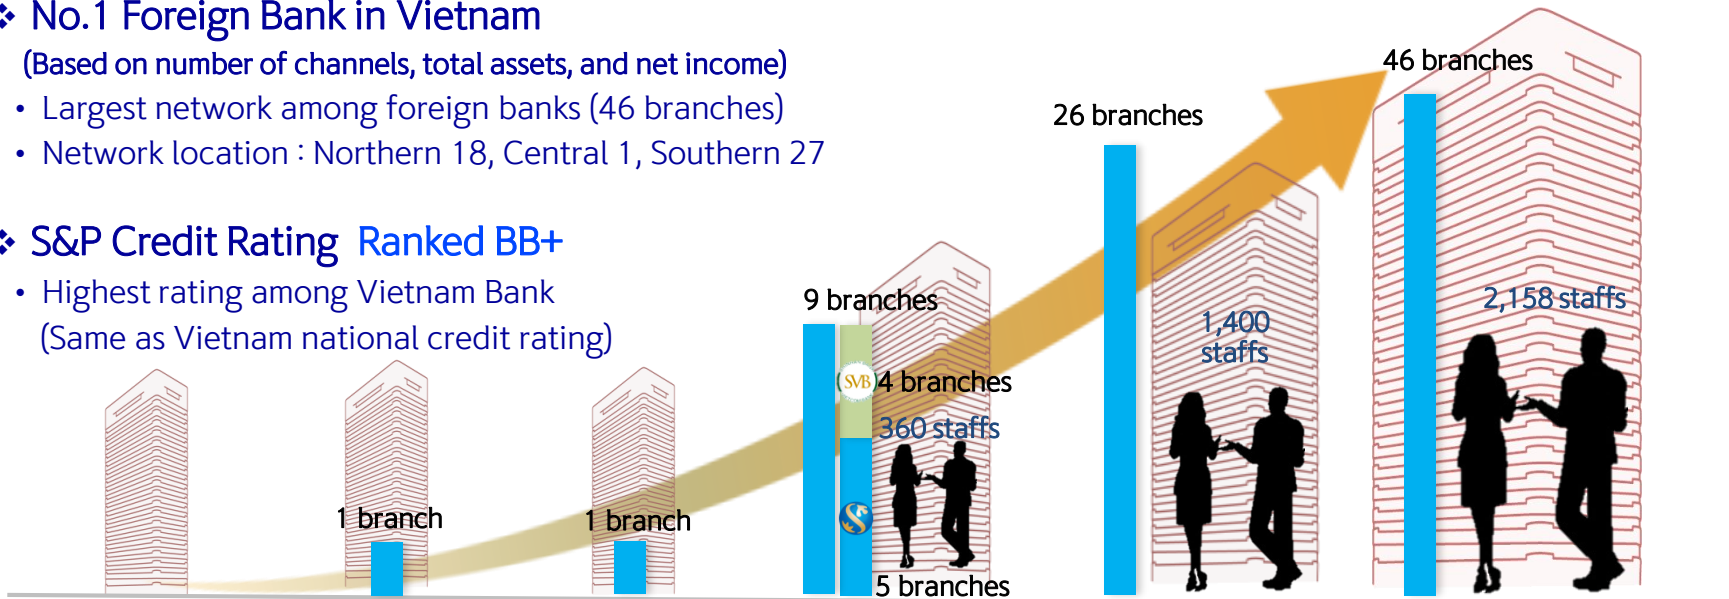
No.1 Foreign Bank in Vietnam
(Based on number of channels, total assets, and net income)

- Largest network among foreign banks (46 branches)
- Network location : Northern 18, Central 1, Southern 27

S&P Credit Rating Ranked BB+

- Highest rating among Vietnam Bank (Same as Vietnam national credit rating)

1 branch

1 branch

9 branches

SVB 4 branches

360 staffs

5 branches

26 branches

1,400 staffs

46 branches

2,158 staffs